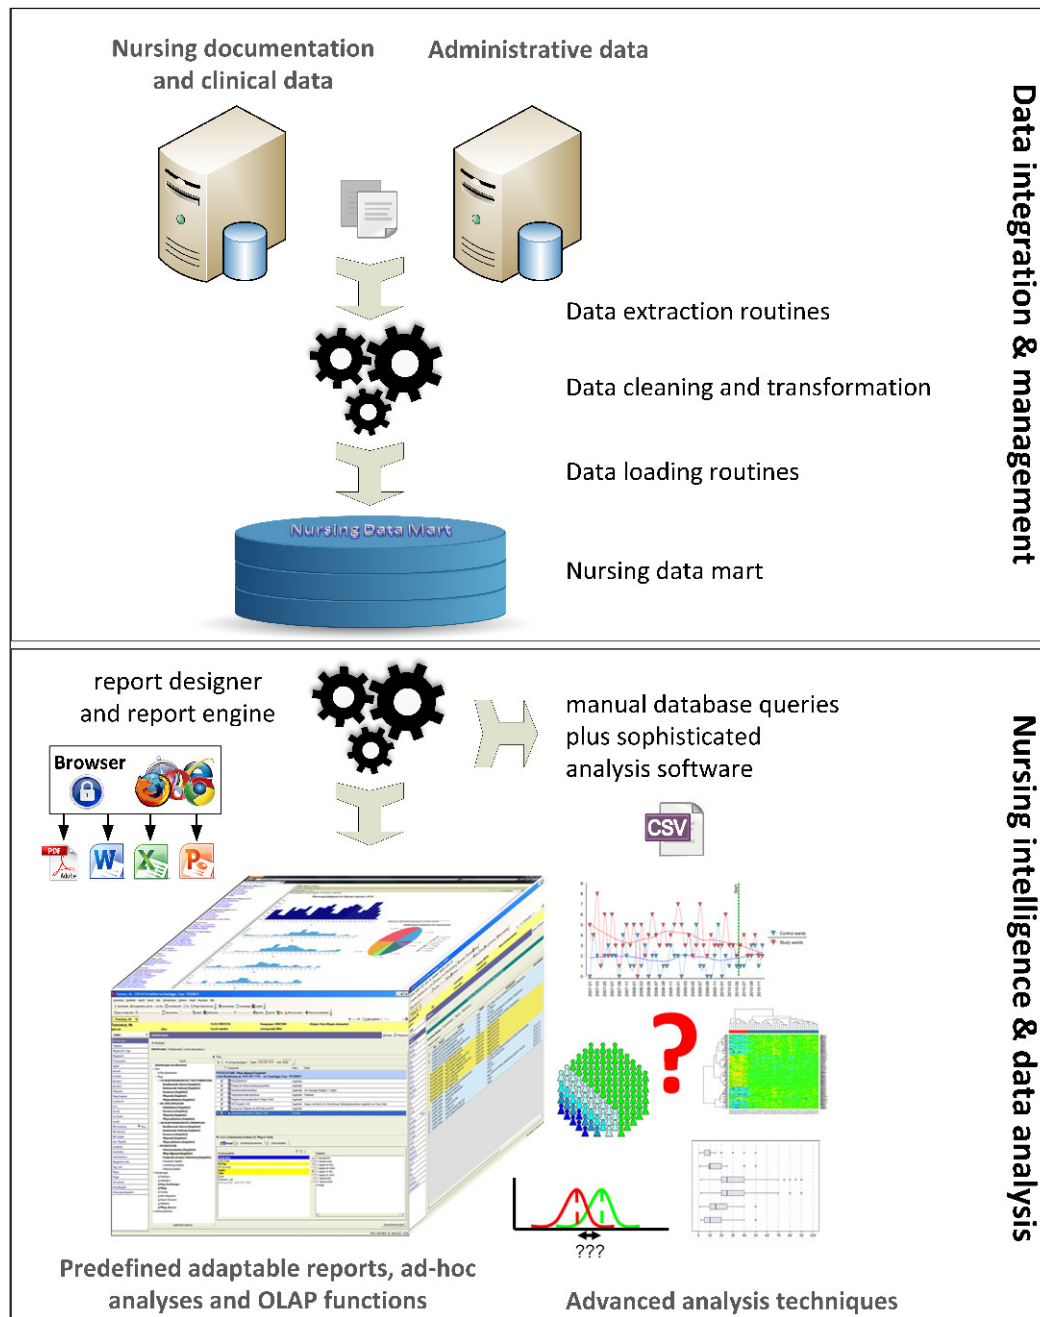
Nursing documentation and clinical data

Administrative data

Data extraction routines

Data cleaning and transformation

Data loading routines

Nursing Data Mart

Nursing data mart

Data integration & management

report designer and report engine

Browser

manual database queries plus sophisticated analysis software

CSV

???

Predefined adaptable reports, ad-hoc analyses and OLAP functions

Advanced analysis techniques

Nursing intelligence & data analysis